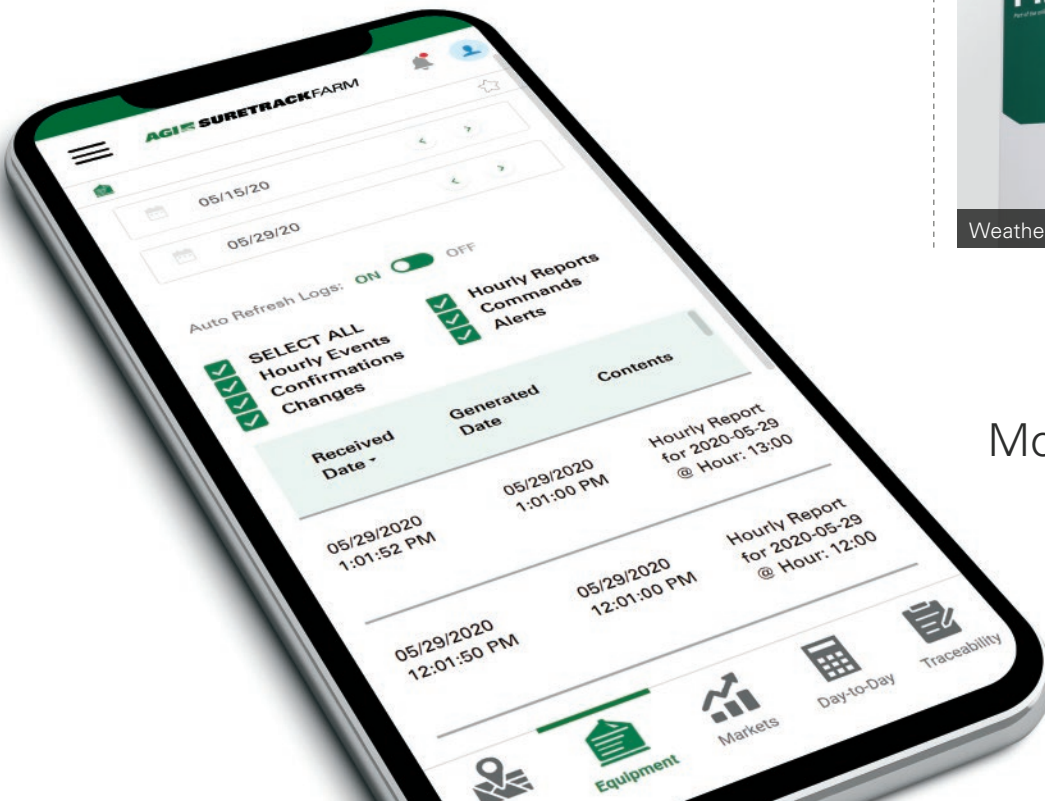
AGI SURETRACKFARM

05/15/20

05/29/20

Auto Refresh Logs: ON OFF

SELECT ALL
Hourly Events
Confirmations
Changes

Hourly Reports
Commands
Alerts

| Received Date | Generated Date | Contents |
|---|---|---|
| 05/29/2020 1:01:52 PM | 05/29/2020 1:01:00 PM | Hourly Report for 2020-05-29 @ Hour: 13:00 |
| 05/29/2020 12:01:50 PM | 05/29/2020 12:01:00 PM | Hourly Report for 2020-05-29 @ Hour: 12:00 |

Equipment
Markets
Day-to-Day
Traceability

Weathe

Mo